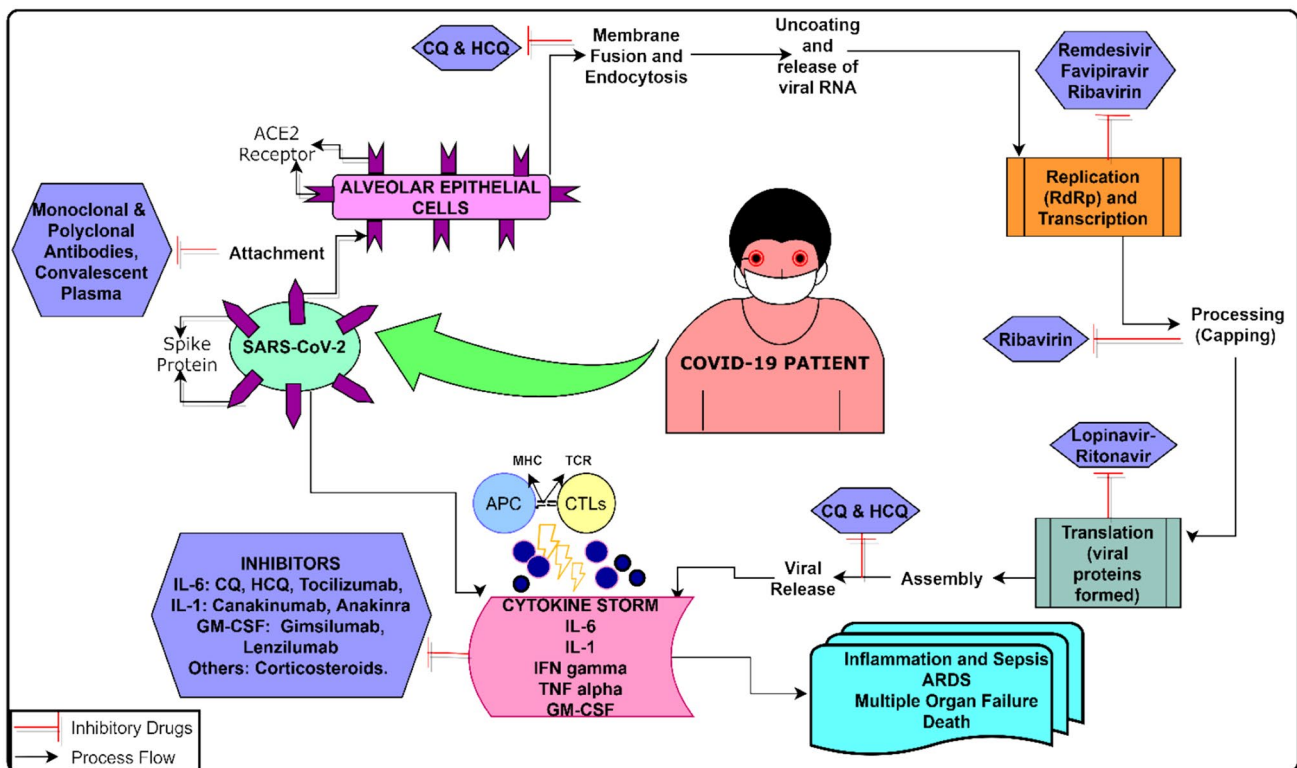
CQ & HCQ

Membrane Fusion and Endocytosis

Uncoating and release of viral RNA

Remdesivir Favipiravir Ribavirin

ACE2 Receptor

ALVEOLAR EPITHELIAL CELLS

Monoclonal & Polyclonal Antibodies, Convalescent Plasma

Attachment

Replication (RdRp) and Transcription

Spike Protein

SARS-CoV-2

COVID-19 PATIENT

Ribavirin

Processing (Capping)

Lopinavir-Ritonavir

MHC

TCR

APC

CTLs

CQ & HCQ

INHIBITORS
IL-6: CQ, HCQ, Tocilizumab,
IL-1: Canakinumab, Anakinra
GM-CSF: Gimsilumab, Lenzilumab
Others: Corticosteroids.

Viral Release

Assembly

Translation (viral proteins formed)

CYTOKINE STORM
IL-6
IL-1
IFN gamma
TNF alpha
GM-CSF

Inflammation and Sepsis
ARDS
Multiple Organ Failure
Death

Inhibitory Drugs
Process Flow